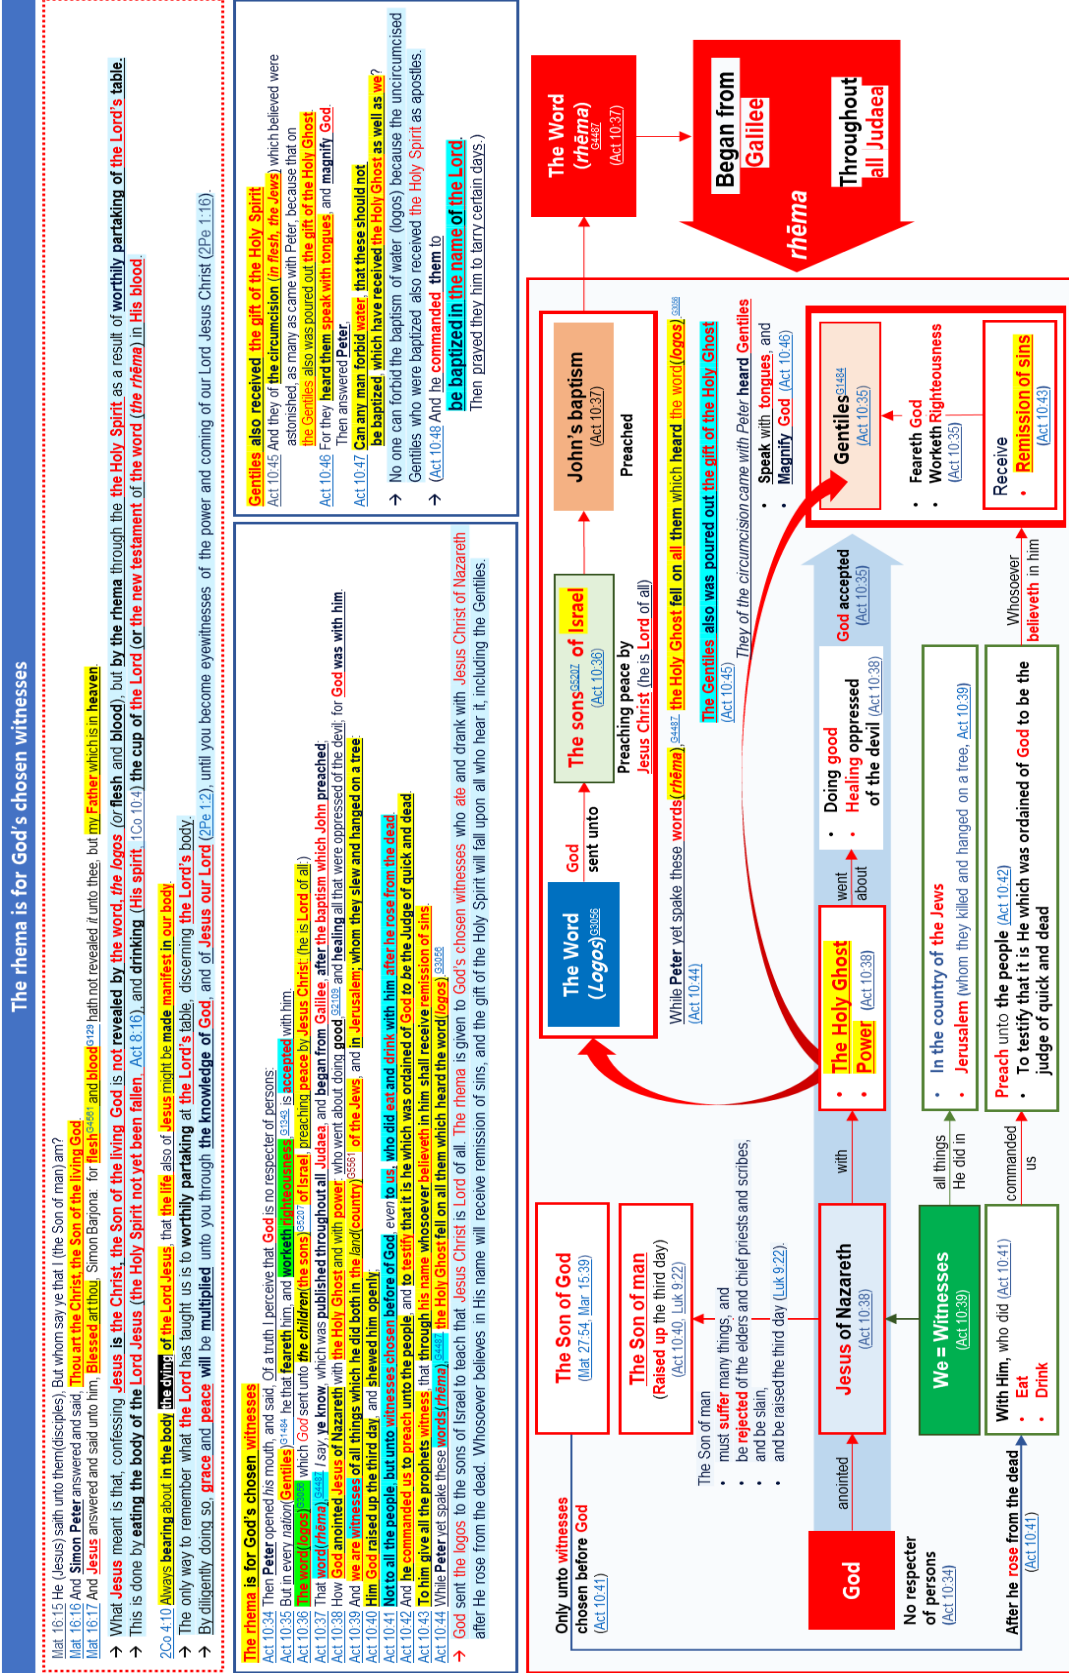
The rhema is for God's chosen witnesses

Mat 16:15 He (Jesus) saith unto them(disciples), But whom say ye that I (the Son of man) am?
Mat 16:16 And Simon Peter answered and said, Thou art the Christ, the Son of the living God.
Mat 16:17 And Jesus answered and said unto him, Blessed art thou, Simon Barjona: for flesh G4561 and blood G129 hath not revealed it unto thee, but my Father which is in heaven.

→ What Jesus meant is that, confessing Jesus is the Christ, the Son of the living God is not revealed by the word, the logos (or flesh and blood), but by the rhema through the the Holy Spirit as a result of worthily partaking of the Lord's table.
→ This is done by eating the body of the Lord Jesus (the Holy Spirit not yet been fallen, Act 8:16), and drinking (His spirit, 1Co 10:4) the cup of the Lord (or the new testament of the word (the rhema) in His blood.

2Co 4:10 Always bearing about in the body the dying of the Lord Jesus, that the life also of Jesus might be made manifest in our body.
→ The only way to remember what the Lord has taught us is to worthily partaking at the Lord's table, discerning the Lord's body.
→ By diligently doing so, grace and peace will be multiplied unto you through the knowledge of God, and of Jesus our Lord (2Pe 1:2) until you become eyewitnesses of the power and coming of our Lord Jesus Christ (2Pe 1:16).

The rhema is for God's chosen witnesses
Act 10:34 Then Peter opened his mouth, and said, Of a truth I perceive that God is no respecter of persons:
Act 10:35 But in every nation(Gentiles) G1484 he that feareth him, and worketh righteousness, G1343 is accepted with him.
Act 10:36 The word(logos) G3056 which God sent unto the children(the sons) G5207 of Israel, preaching peace by Jesus Christ: (he is Lord of all:)
Act 10:37 That word(rhema) G4487, I say, ye know, which was published throughout all Judaea, and began from Galilee, after the baptism which John preached;
Act 10:38 How God anointed Jesus of Nazareth with the Holy Ghost and with power: who went about doing good G2108 and healing all that were oppressed of the devil; for God was with him.
Act 10:39 And we are witnesses of all things which he did both in the land(country) G5561 of the Jews, and in Jerusalem; whom they slew and hanged on a tree:
Act 10:40 Him God raised up the third day, and shewed him openly;
Act 10:41 Not to all the people, but unto witnesses chosen before of God, even to us, who did eat and drink with him after he rose from the dead.
Act 10:42 And he commanded us to preach unto the people, and to testify that it is he which was ordained of God to be the Judge of quick and dead.
Act 10:43 To him give all the prophets witness, that through his name whosoever believeth in him shall receive remission of sins.
Act 10:44 While Peter yet spake these words(rhema) G4487, the Holy Ghost fell on all them which heard the word(logos) G3056.
→ God sent the logos to the sons of Israel to teach that Jesus Christ is Lord of all. The rhema is given to God's chosen witnesses who ate and drank with Jesus Christ of Nazareth after He rose from the dead. Whosoever believes in His name will receive remission of sins, and the gift of the Holy Spirit will fall upon all who hear it, including the Gentiles.

Gentiles also received the gift of the Holy Spirit
Act 10:45 And they of the circumcision (in flesh, the Jews) which believed were astonished, as many as came with Peter, because that on the Gentiles also was poured out the gift of the Holy Ghost.
Act 10:46 For they heard them speak with tongues, and magnify God. Then answered Peter,
Act 10:47 Can any man forbid water, that these should not be baptized, which have received the Holy Ghost as well as we?
→ No one can forbid the baptism of water (logos) because the uncircumcised Gentiles who were baptized also received the Holy Spirit as apostles.
→ Act 10:48 And he commanded them to be baptized in the name of the Lord. Then prayed they him to tarry certain days.

The Word (rhēma) G4487 (Act 10:37)
Began from Galilee
rhēma
Throughout all Judaea

John's baptism (Act 10:37)
Preached
The Word (Logos) G3056
God sent unto
The sons G5207 of Israel (Act 10:36)
Preaching peace by Jesus Christ (he is Lord of all)
While Peter yet spake these words(rhēma) G4487 the Holy Ghost fell on all them which heard the word(logos) G3056
(Act 10:44)
The Gentiles also was poured out the gift of the Holy Ghost (Act 10:45)
They of the circumcision came with Peter heard Gentiles
• Speak with tongues, and
• Magnify God (Act 10:46)
Gentiles G1484 (Act 10:35)
• Feareth God
• Worketh Righteousness (Act 10:35)
Receive
• Remission of sins (Act 10:43)
Whosoever believeth in him
God accepted (Act 10:35)
went about
• Doing good
• Healing oppressed of the devil (Act 10:38)
with
• The Holy Ghost
• Power (Act 10:38)
• In the country of the Jews
• Jerusalem (whom they killed and hanged on a tree, Act 10:39)
• Preach unto the people (Act 10:42)
• To testify that it is He which was ordained of God to be the judge of quick and dead
all things He did in
commanded us
We = Witnesses (Act 10:39)
With Him, who did (Act 10:41)
• Eat
• Drink
Jesus of Nazareth (Act 10:38)
anointed
God
No respecter of persons (Act 10:34)
Only unto witnesses chosen before God (Act 10:41)
After he rose from the dead (Act 10:41)
The Son of God (Mat 27:54, Mar 15:39)
The Son of man (Raised up the third day) (Act 10:40, Luk 9:22)
The Son of man
• must suffer many things, and
• be rejected of the elders and chief priests and scribes,
• and be slain,
• and be raised the third day (Luk 9:22).